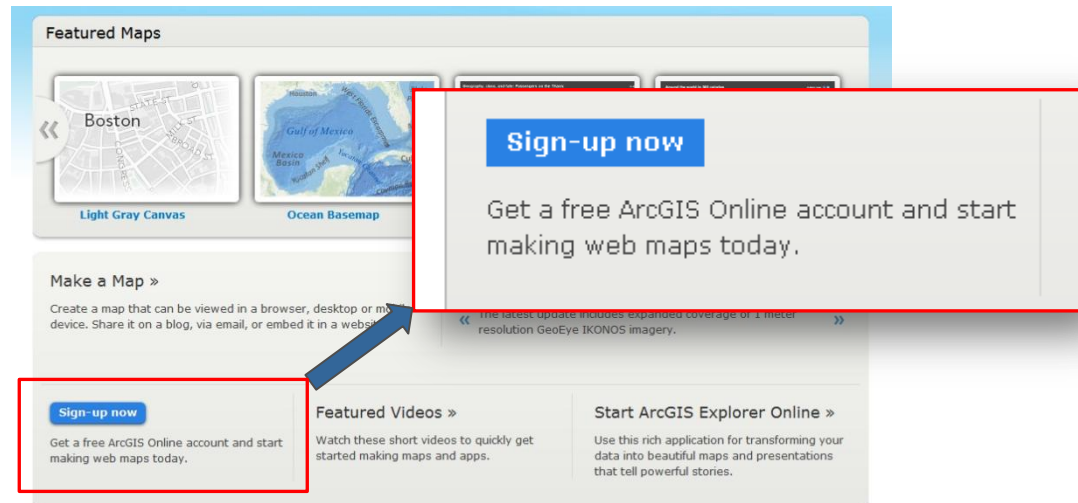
Featured Maps

«

Boston

Light Gray Canvas

Gulf of Mexico

Mexico Basin

Ocean Basemap

Sign-up now

Get a free ArcGIS Online account and start making web maps today.

Make a Map »

Create a map that can be viewed in a browser, desktop or mo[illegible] device. Share it on a blog, via email, or embed it in a websit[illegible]

« The latest update includes expanded coverage of 1 meter resolution GeoEye IKONOS imagery. »

Sign-up now

Get a free ArcGIS Online account and start making web maps today.

Featured Videos »

Watch these short videos to quickly get started making maps and apps.

Start ArcGIS Explorer Online »

Use this rich application for transforming your data into beautiful maps and presentations that tell powerful stories.